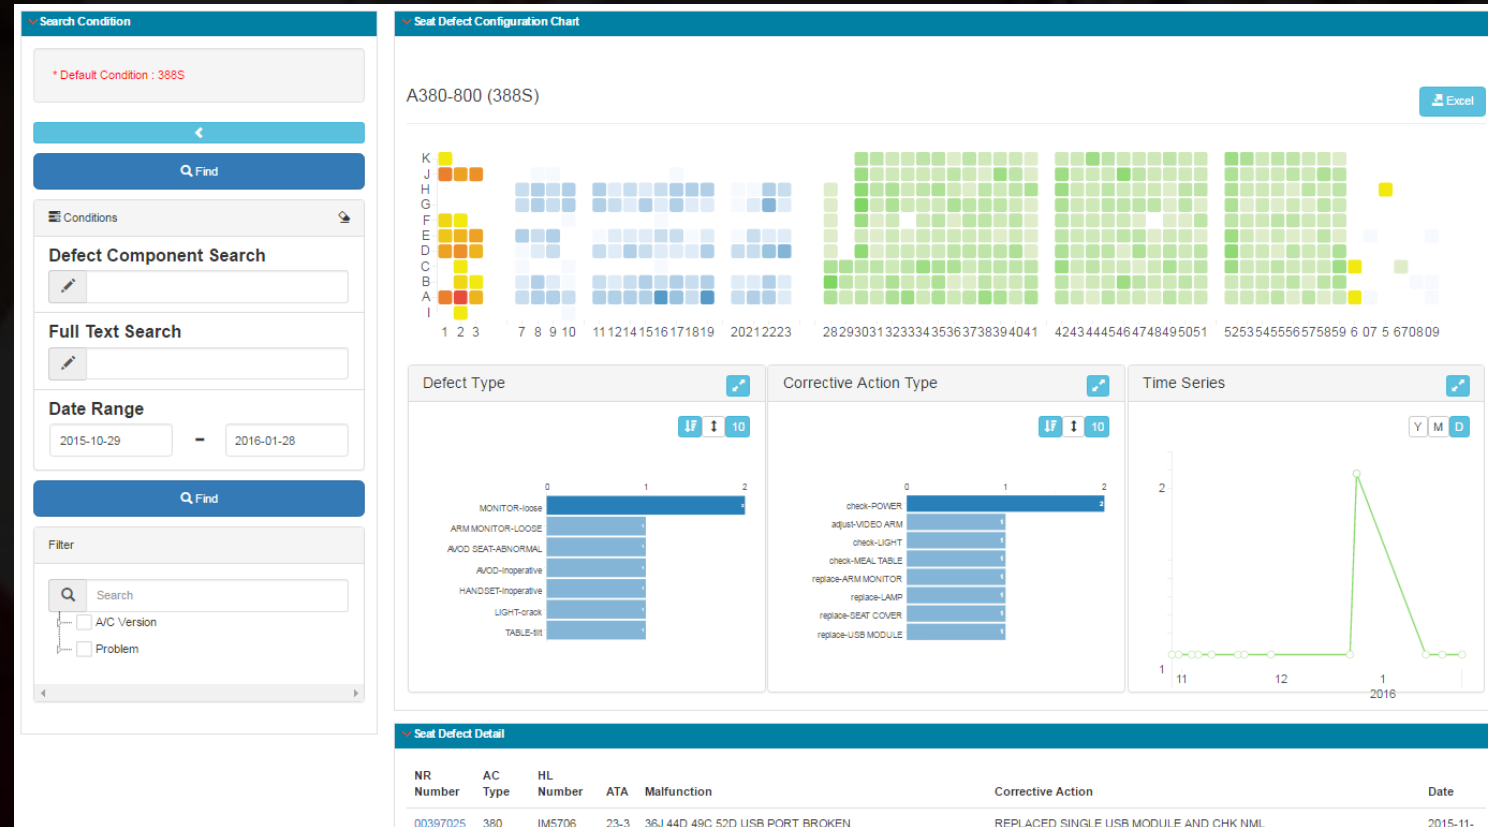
Search Condition

* Default Condition : 388S

Find

Conditions

Defect Component Search

Full Text Search

Date Range

2015-10-29 - 2016-01-28

Find

Filter

Search

A/C Version

Problem

Seat Defect Configuration Chart

A380-800 (388S)

Excel

K J H G F E D C B A I

1 2 3 7 8 9 10 11121415161711819 20212223 2829303132333435363738394041 4243444546474849505I 52535455565758596 07 5 670809

Defect Type

10

0 1 2

MONITOR-loose
ARM MONITOR-LOOSE
AVOD SEAT-ABNORMAL
AVOD-inoperative
HANDSET-inoperative
LIGHT-crack
TABLE-tilt

Corrective Action Type

10

0 1 2

check-POWER
adjust-VIDEO ARM
check-LIGHT
check-MEAL TABLE
replace-ARM MONITOR
replace-LAMP
replace-SEAT COVER
replace-USB MODULE

Time Series

Y M D

2
1
11 12 1
2016

Seat Defect Detail

| NR Number | AC Type | HL Number | ATA | Malfunction | Corrective Action | Date |
|---|---|---|---|---|---|---|
| 00397025 | 380 | IM5706 | 23-3 | 36J 44D 49C 52D USB PORT BROKEN | REPLACED SINGLE USB MODULE AND CHK NML | 2015-11- |